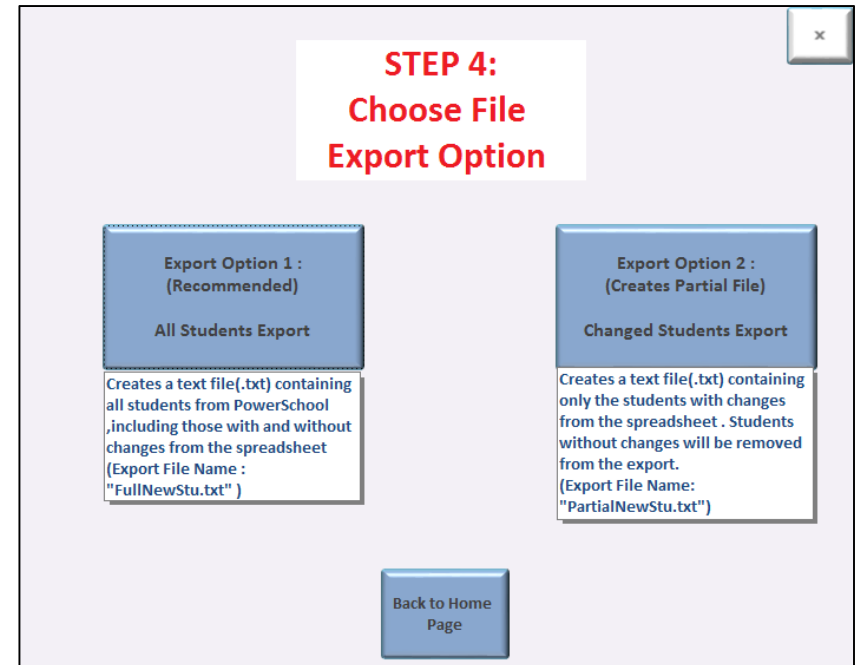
×

STEP 4:
Choose File
Export Option

Export Option 1 :
(Recommended)

All Students Export

Creates a text file(.txt) containing all students from PowerSchool ,including those with and without changes from the spreadsheet (Export File Name : "FullNewStu.txt" )

Export Option 2 :
(Creates Partial File)

Changed Students Export

Creates a text file(.txt) containing only the students with changes from the spreadsheet . Students without changes will be removed from the export.
(Export File Name: "PartialNewStu.txt")

Back to Home Page